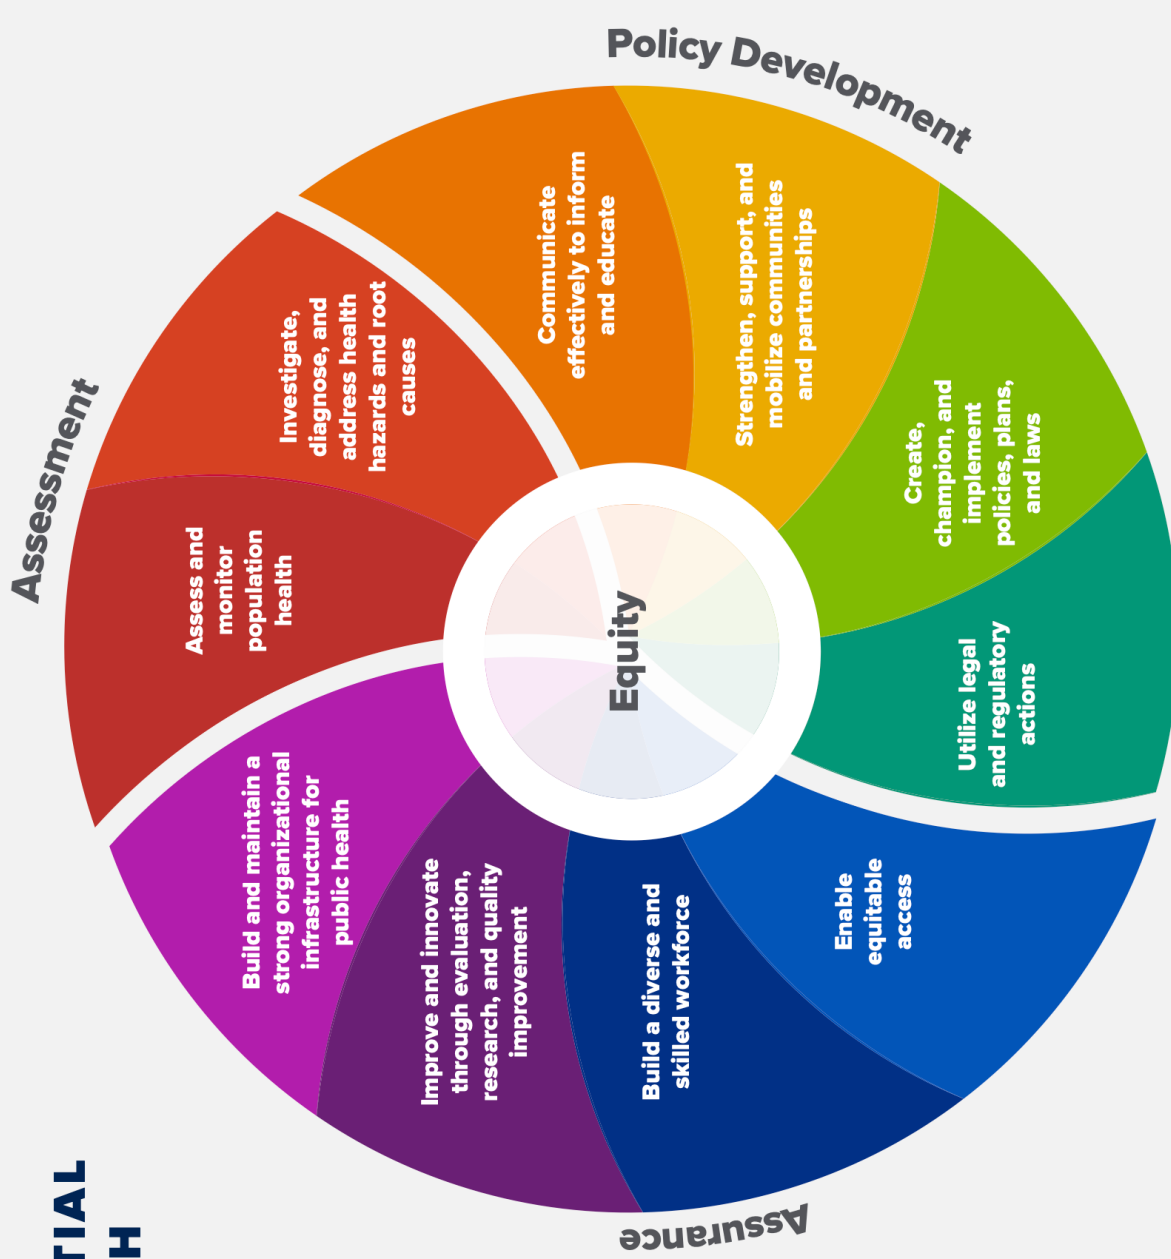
Policy Development

Assessment

Communicate effectively to inform and educate

Strengthen, support, and mobilize communities and partnerships

Investigate, diagnose, and address health hazards and root causes

Create, champion, and implement policies, plans, and laws

Assess and monitor population health

Equity

Utilize legal and regulatory actions

Build and maintain a strong organizational infrastructure for public health

Improve and innovate through evaluation, research, and quality improvement

Build a diverse and skilled workforce

Enable equitable access

Assurance

TIAL
H